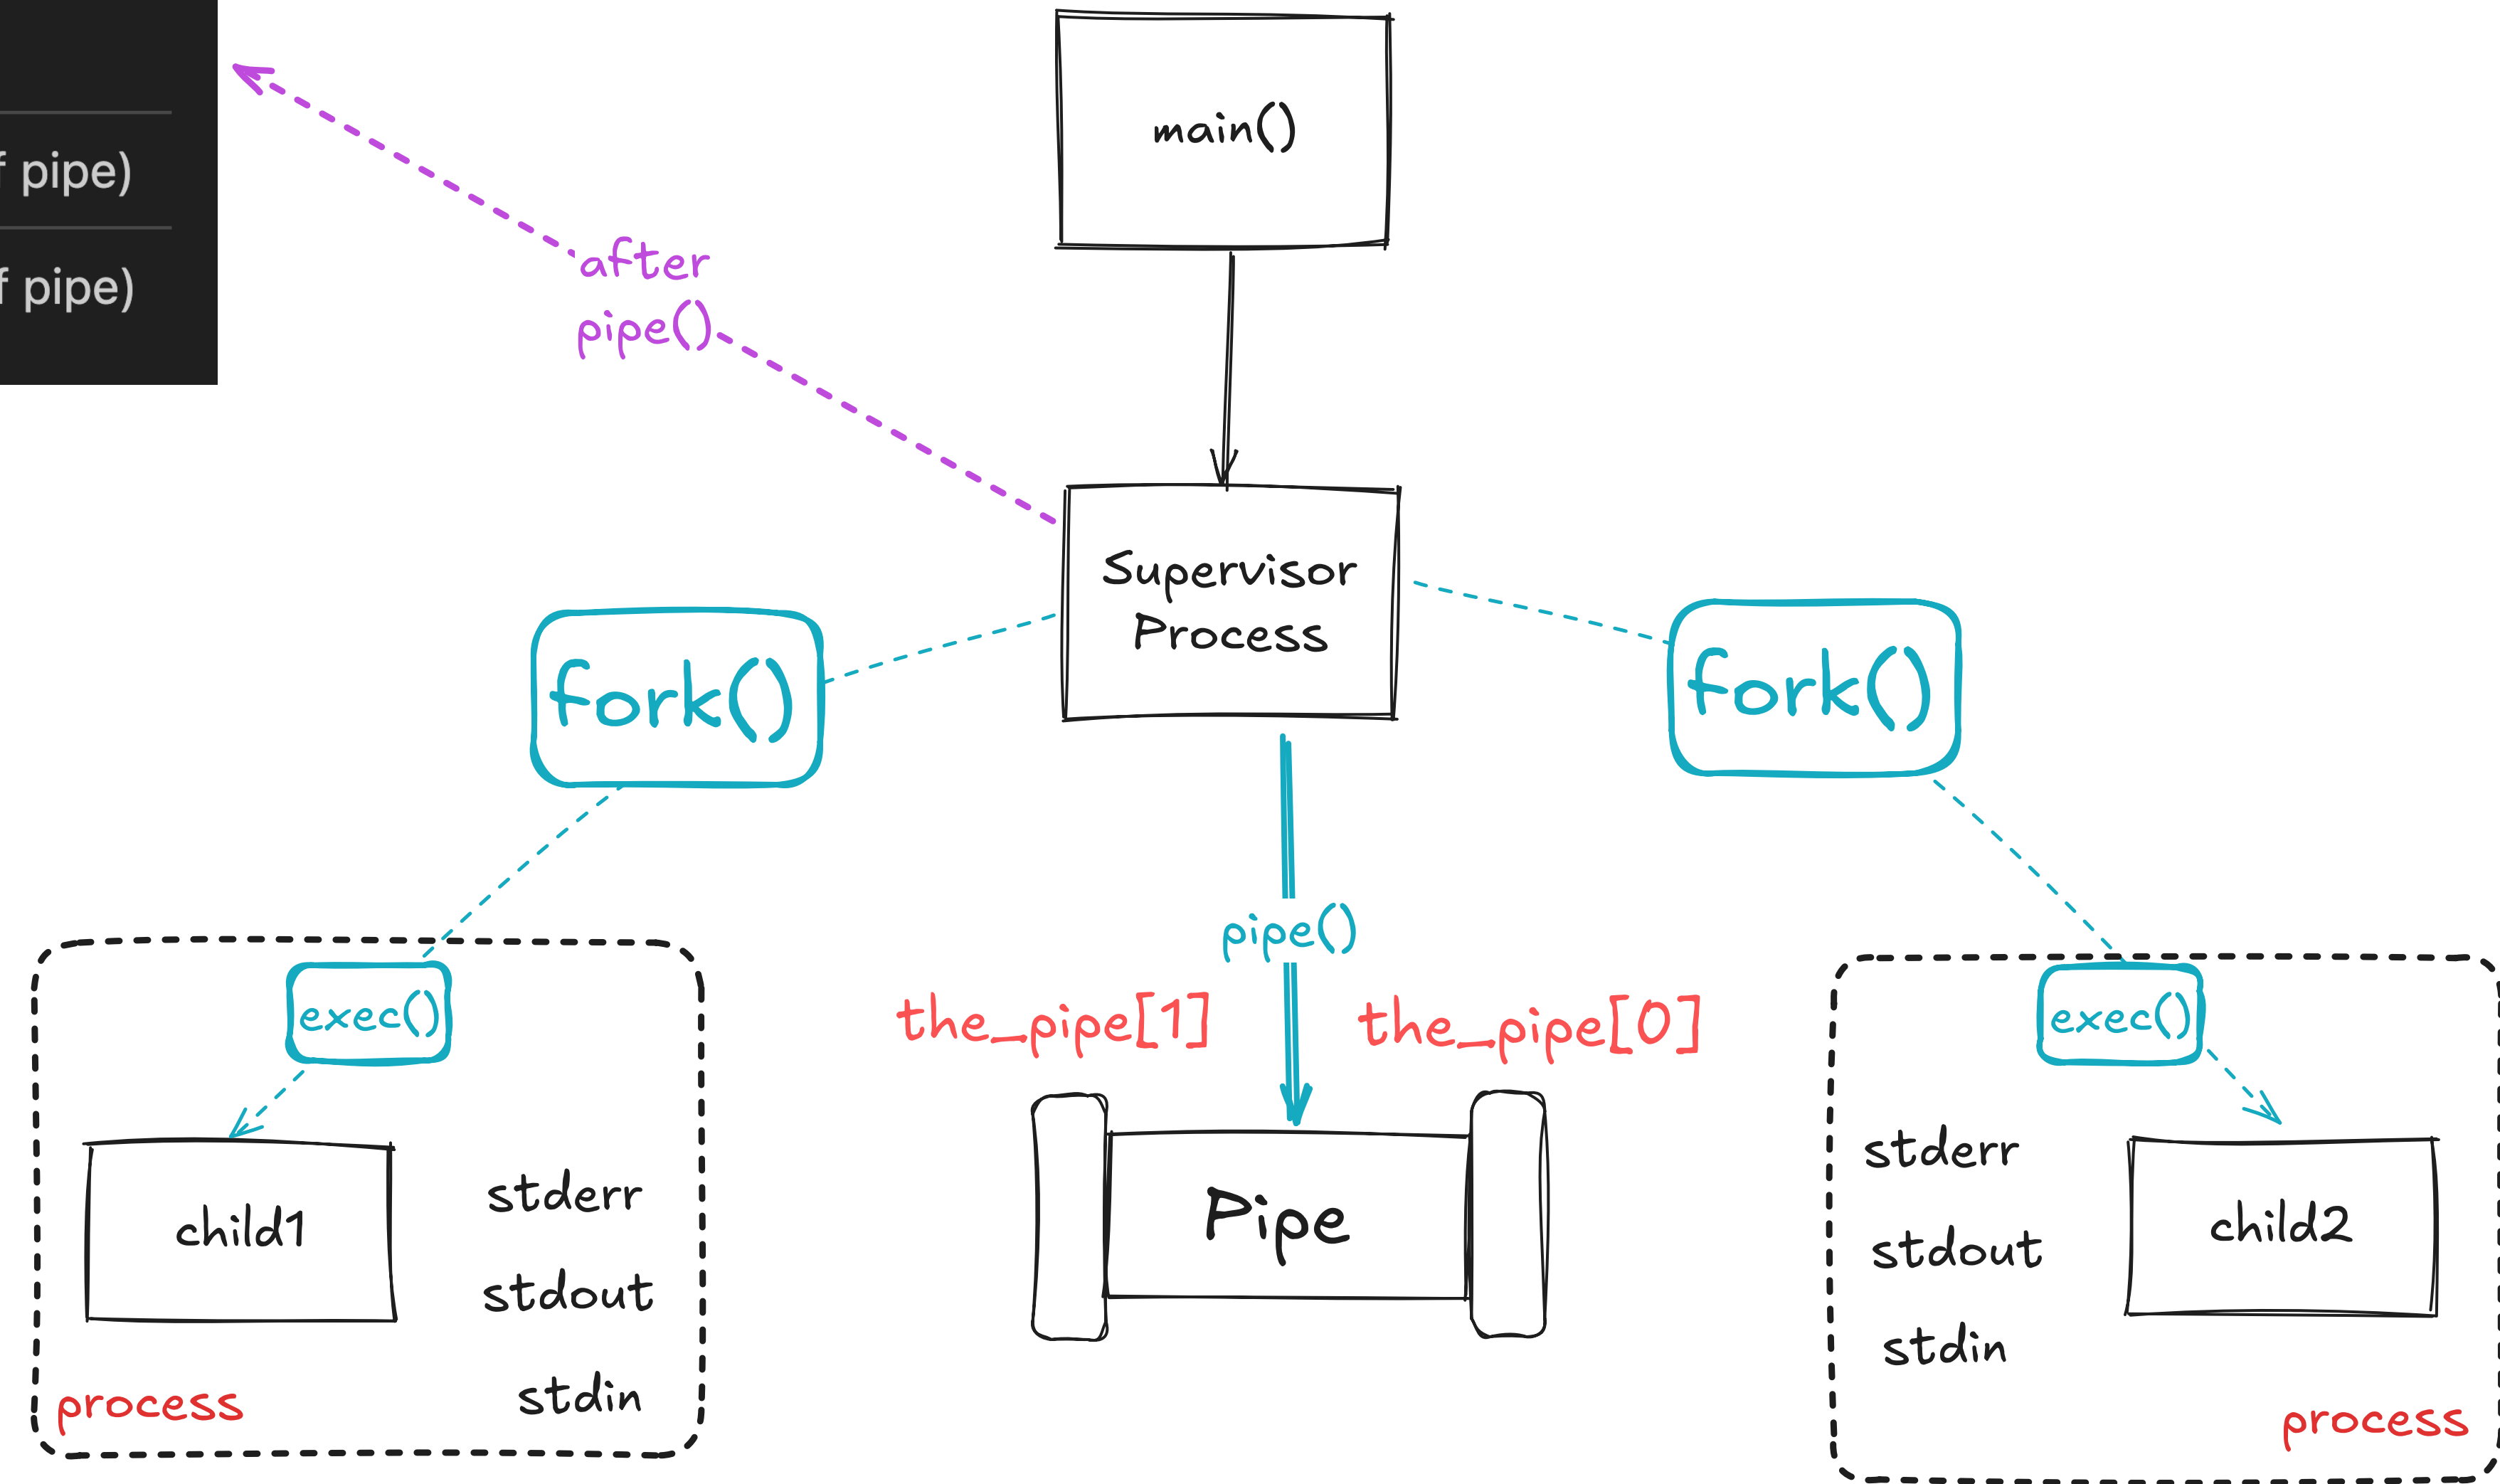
f pipe)

f pipe)

main()

after pipe()

Supervisor Process

fork()

fork()

pipe()

the_pipe[1]

the_pipe[0]

exec()

child1

stderr

stdout

stdin

process

Pipe

exec()

stderr

stdout

stdin

child2

process